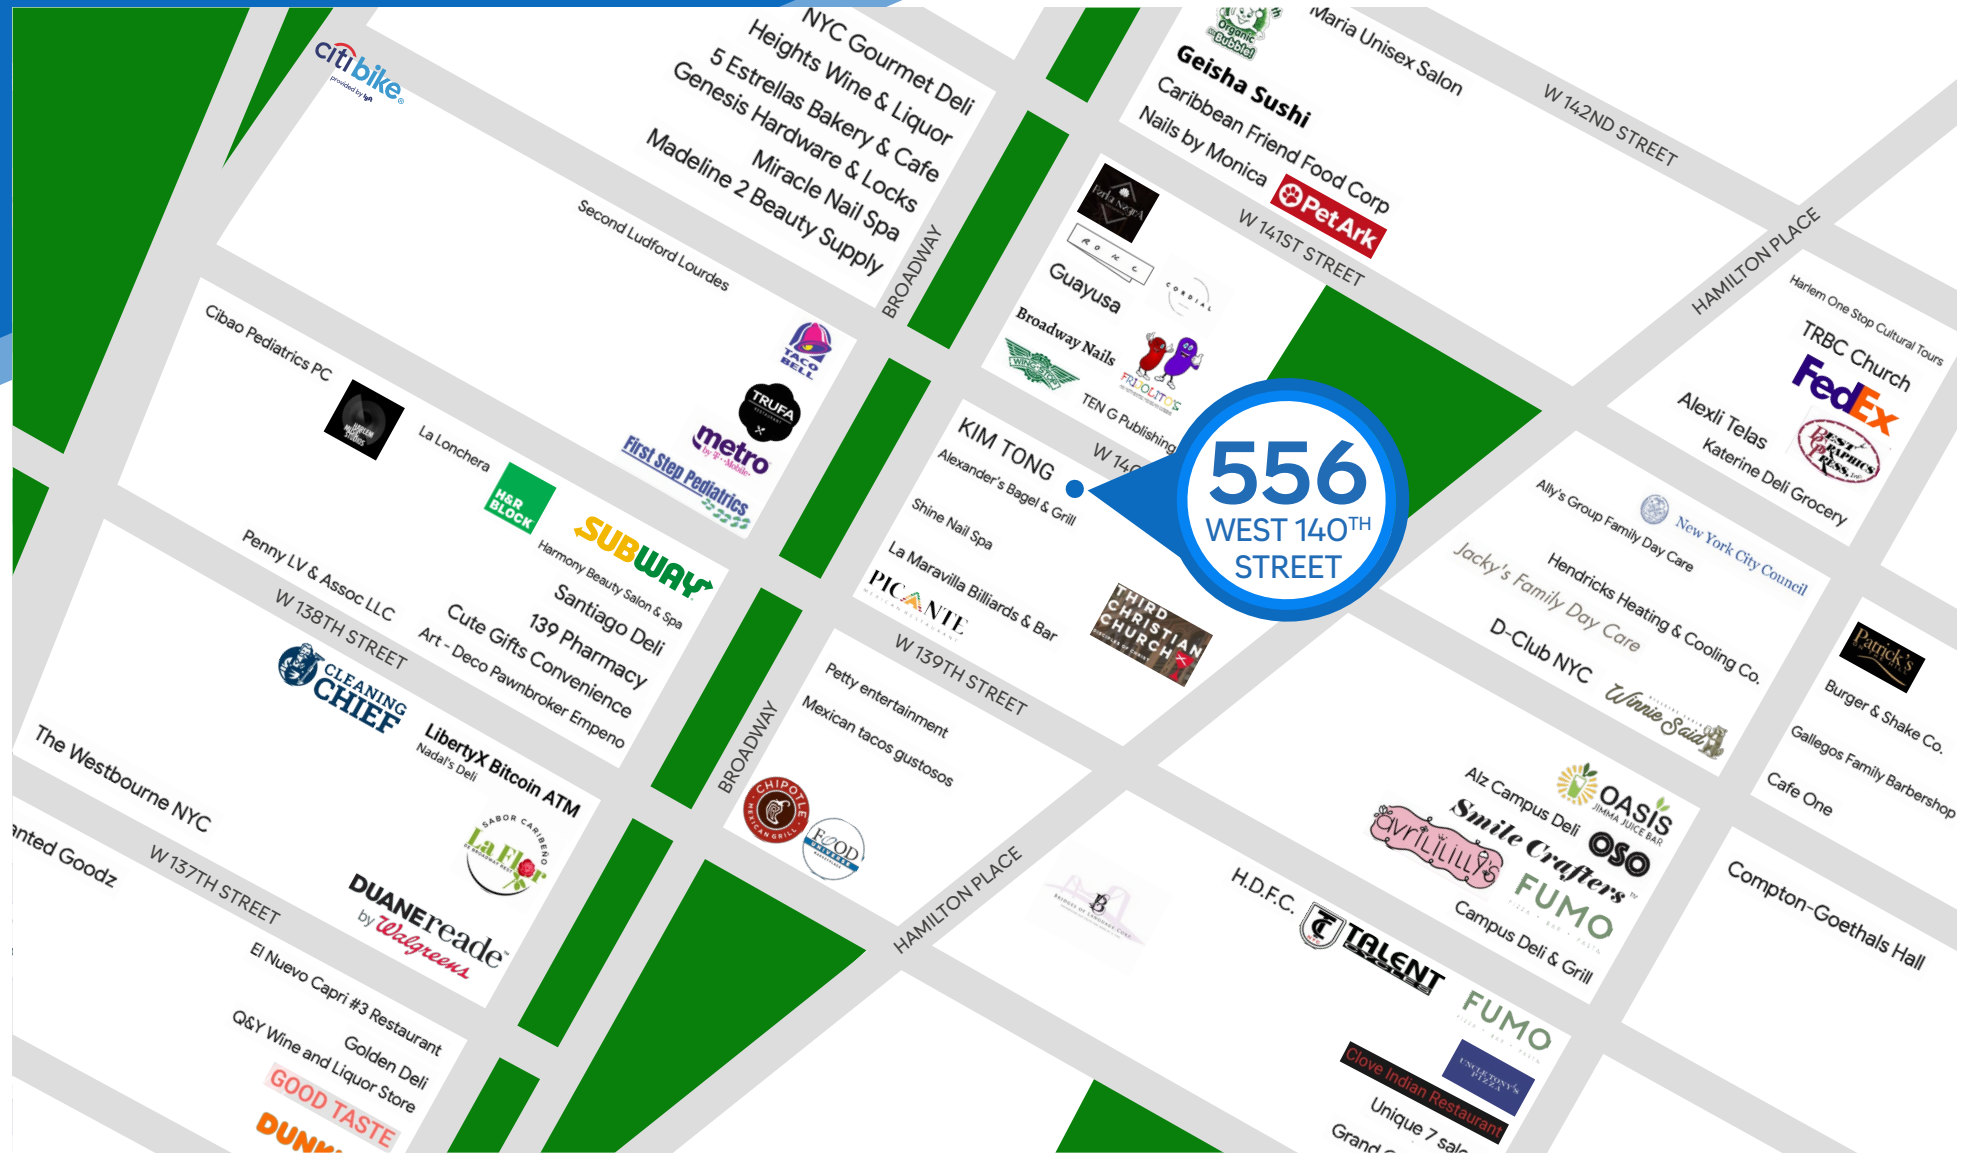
citibike provided by lyft

NYC Gourmet Deli
Heights Wine & Liquor
5 Estrellas Bakery & Cafe
Genesis Hardware & Locks
Miracle Nail Spa
Madeline 2 Beauty Supply

Second Ludford Lourdes

BROADWAY

Organic Bubble
Maria Unisex Salon
Geisha Sushi
Caribbean Friend Food Corp
Nails by Monica
Pet Ark

W 142ND STREET
W 141ST STREET

Guayusa
Broadway Nails
Frijolitos
TEN G Publishing

HAMILTON PLACE

Harlem One Stop Cultural Tours
TRBC Church
FedEx
Alexli Telas
Katerine Deli Grocery
Best Graphics Press, Inc.

Cibao Pediatrics PC
La Lonchera
H&R BLOCK
TACO BELL
TRUFA
metro by T-Mobile
First Step Pediatrics
SUBWAY
Harmony Beauty Salon & Spa
Santiago Deli
139 Pharmacy
Cute Gifts Convenience
Art - Deco Pawnbroker Empeno
Penny LV & Assoc LLC
W 138TH STREET
CLEANING CHIEF
LibertyX Bitcoin ATM
Nadal's Deli

KIM TONG
Alexander's Bagel & Grill
Shine Nail Spa
La Maravilla Billiards & Bar
PICANTE
THIRD CHRISTIAN CHURCH
W 14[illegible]

556
WEST 140TH
STREET

Aly's Group Family Day Care
New York City Council
Jacky's Family Day Care
Hendricks Heating & Cooling Co.
D-Club NYC
Winnie Said

Patrick's
Burger & Shake Co.
Gallegos Family Barbershop
Cafe One

W 139TH STREET
Petty entertainment
Mexican tacos gustosos
CHIPOTLE MEXICAN GRILL
FOOD

BROADWAY

The Westbourne NYC
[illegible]nted Goodz
W 137TH STREET
La Flor
DUANE reade by Walgreens
El Nuevo Capri #3 Restaurant
Golden Deli
Q&Y Wine and Liquor Store
GOOD TASTE
DUNK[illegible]

HAMILTON PLACE

Alz Campus Deli
OASIS JIMMA JUICE BAR
Smile Crafters
OSO
avril
FUMO
Campus Deli & Grill
H.D.F.C.
TALENT
FUMO
Clove Indian Restaurant
Unique 7 salo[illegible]
Grand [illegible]

Compton-Goethals Hall